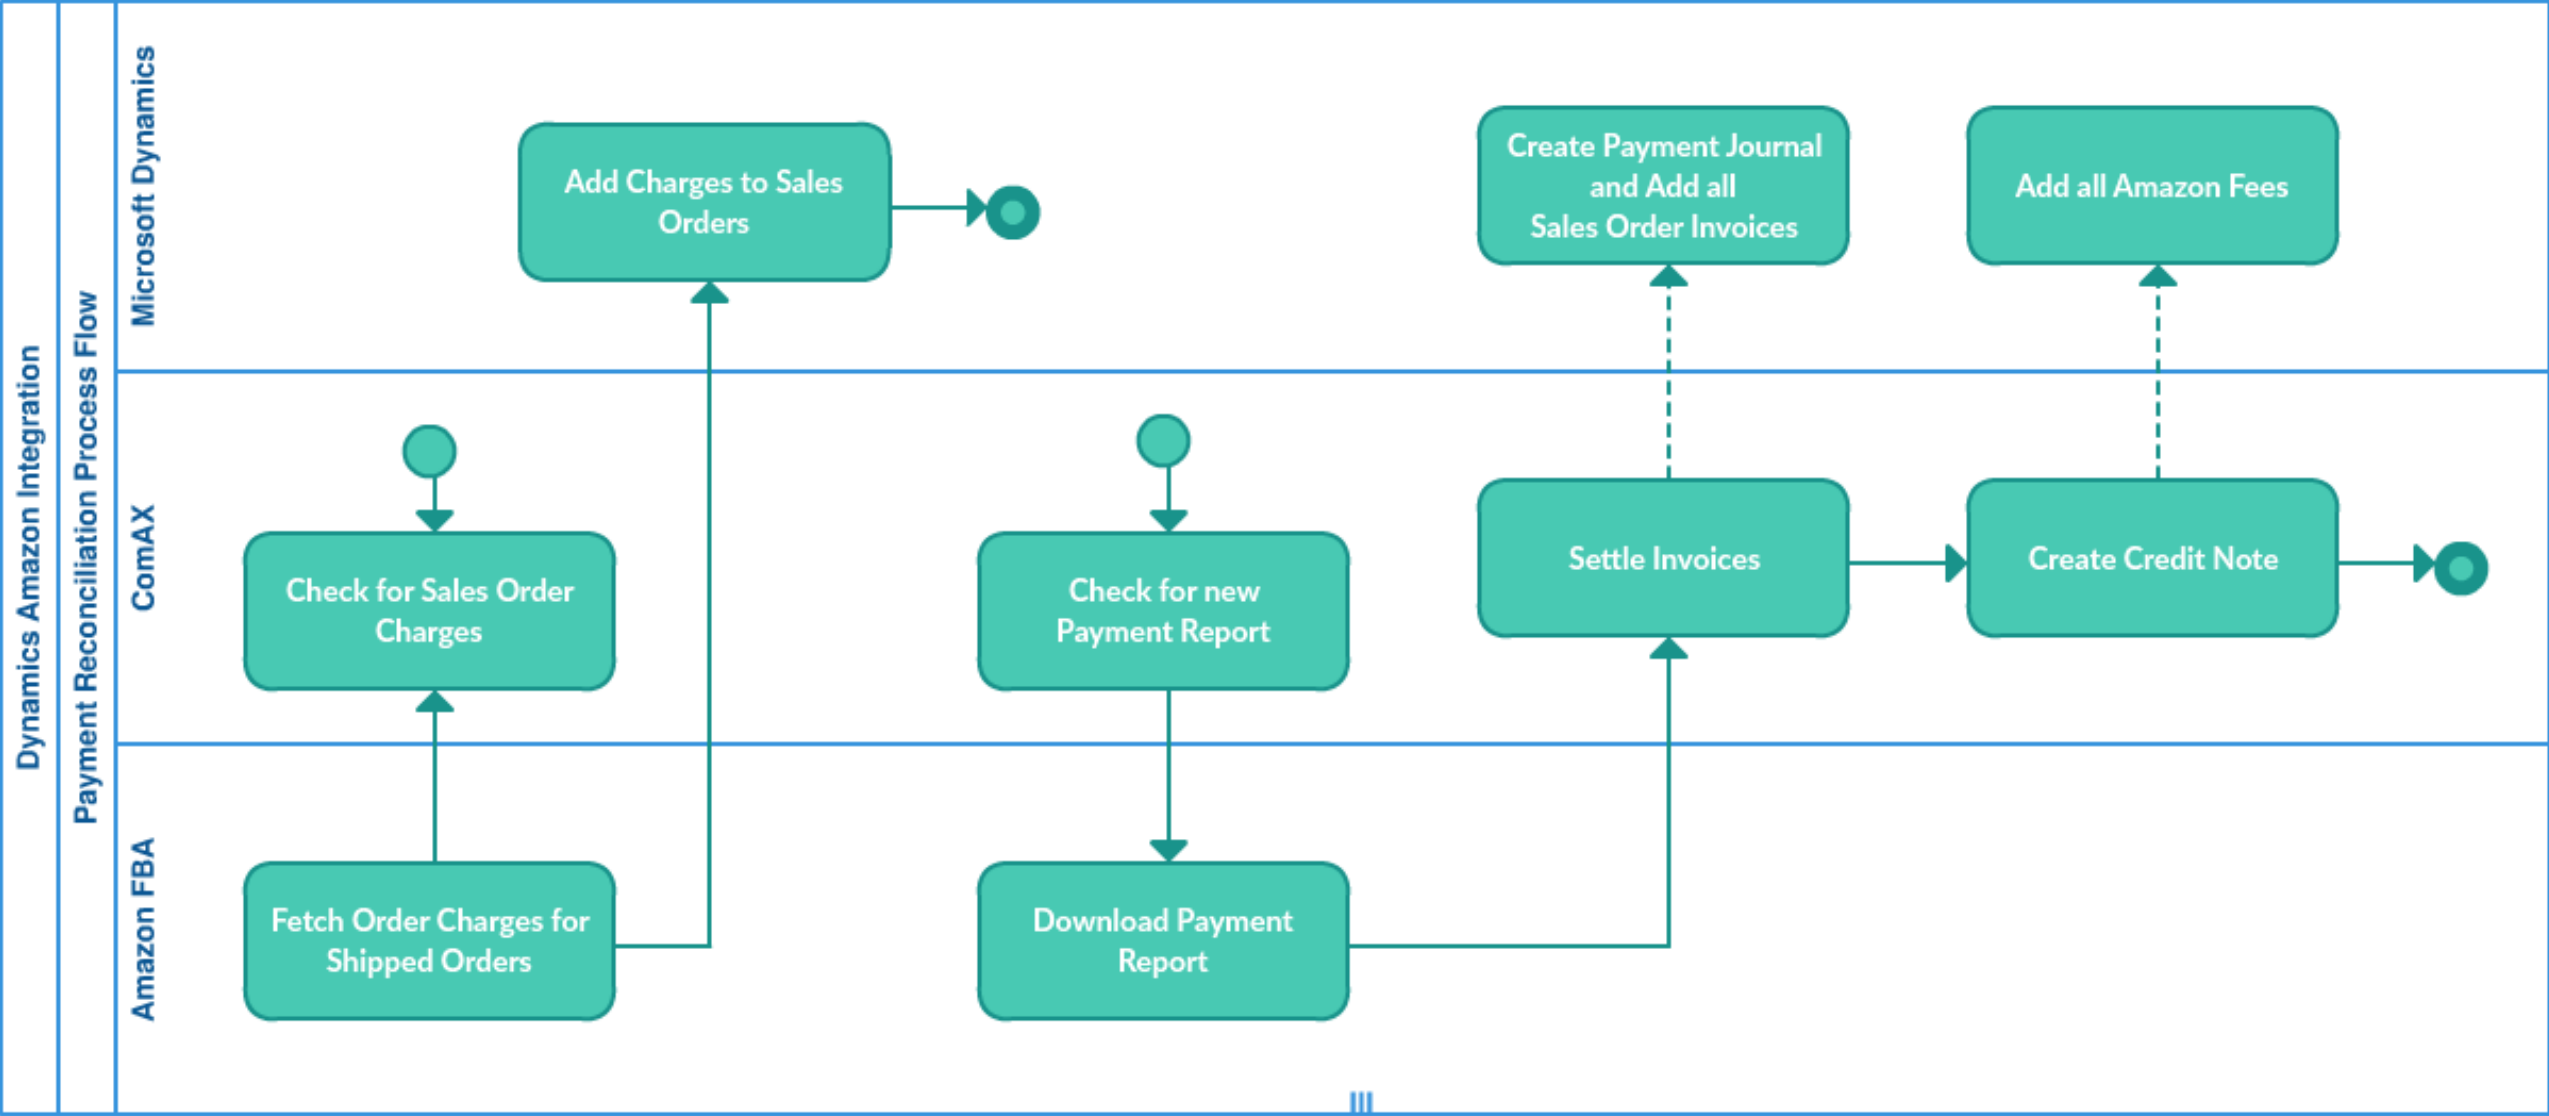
Dynamics Amazon Integration

Payment Reconciliation Process Flow

Microsoft Dynamics

Add Charges to Sales Orders

Create Payment Journal and Add all Sales Order Invoices

Add all Amazon Fees

ComAX

Check for Sales Order Charges

Check for new Payment Report

Settle Invoices

Create Credit Note

Amazon FBA

Fetch Order Charges for Shipped Orders

Download Payment Report